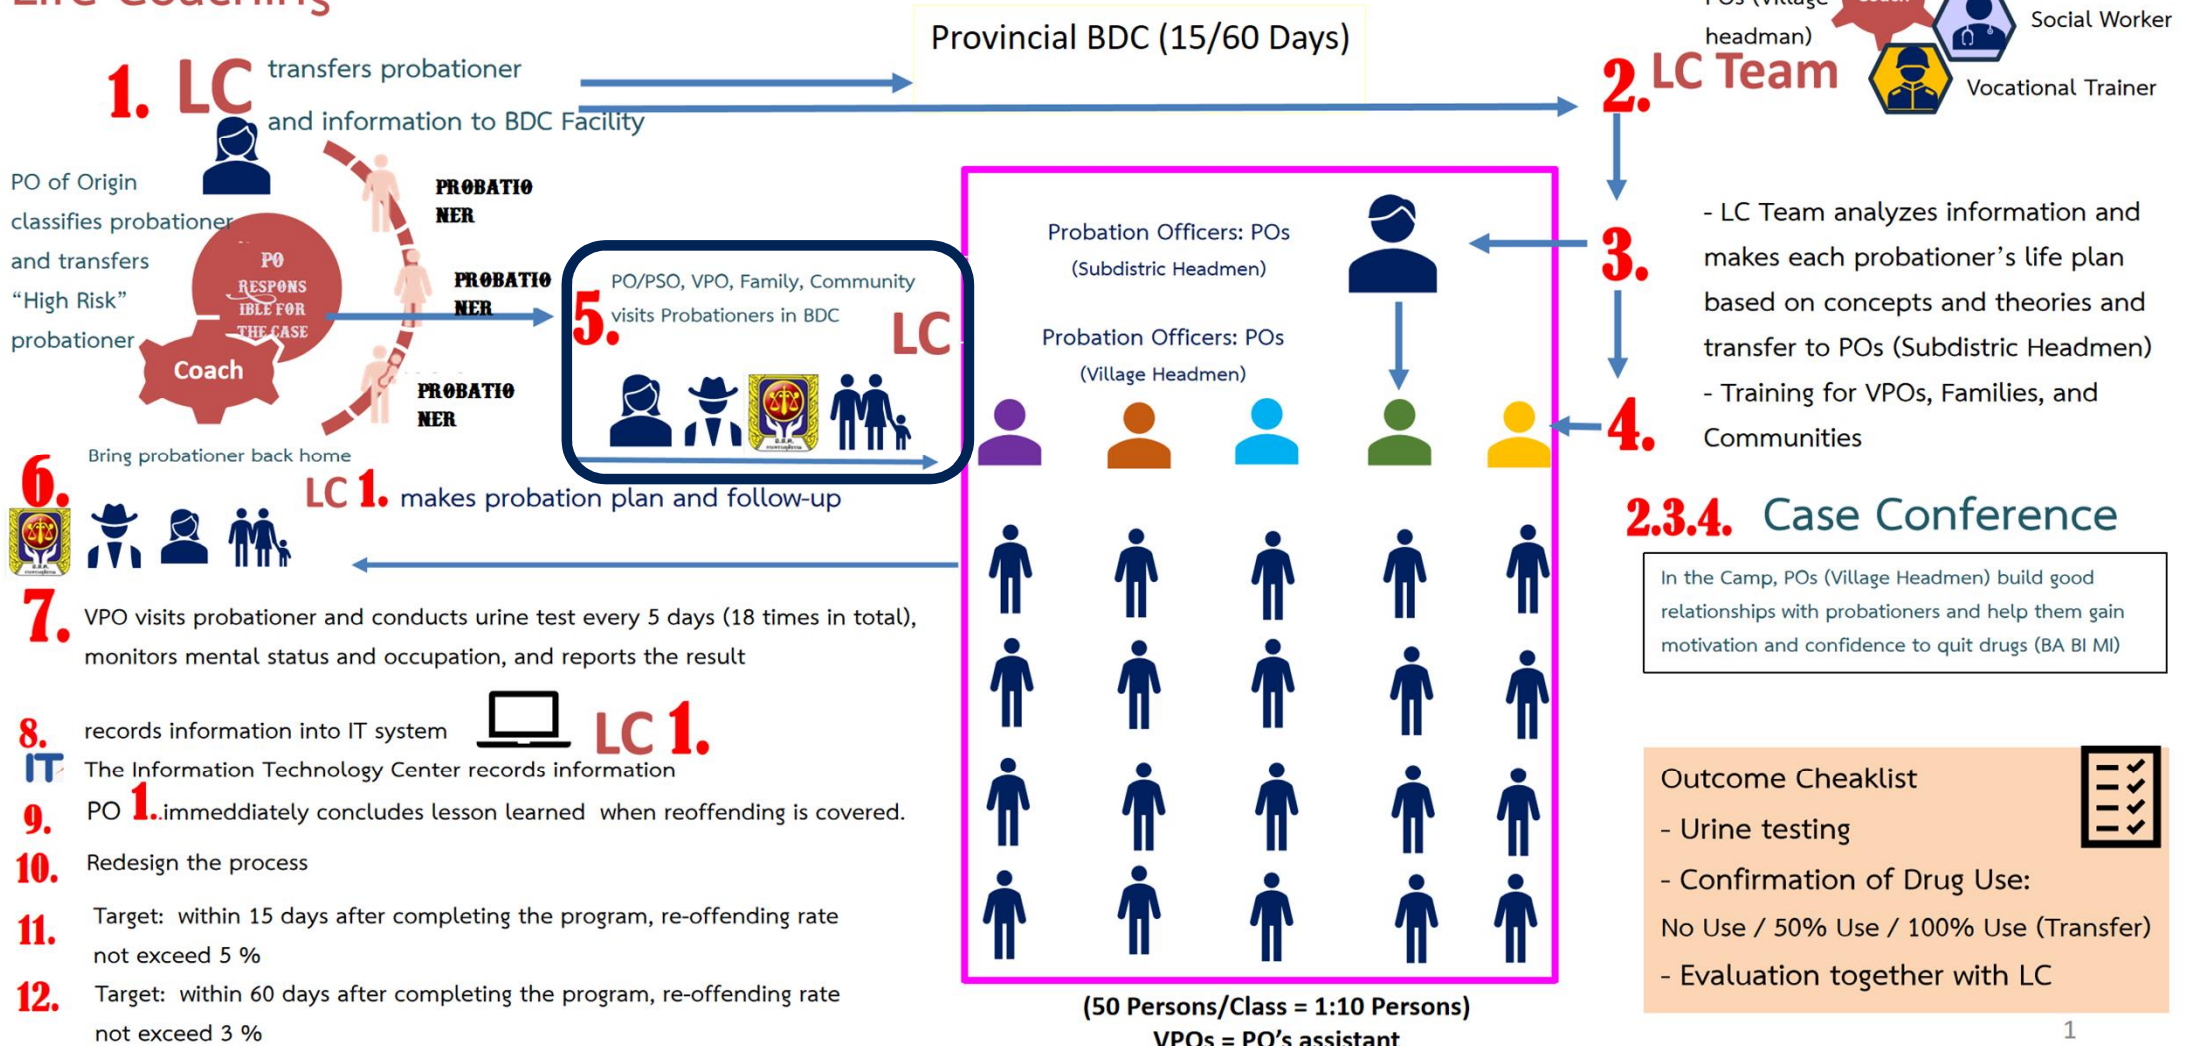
Provincial BDC (15/60 Days)

POs (Village headman)

Social Worker

2. LC Team

Vocational Trainer

1. LC transfers probationer and information to BDC Facility

PO of Origin classifies probationer and transfers "High Risk" probationer

PO RESPONSIBLE FOR THE CASE

Coach

PROBATIONER

PROBATIONER

PROBATIONER

Bring probationer back home

PO/PSO, VPO, Family, Community

5. visits Probationers in BDC

LC

Probation Officers: POs (Subdistric Headmen)

Probation Officers: POs (Village Headmen)

3.

- LC Team analyzes information and makes each probationer's life plan based on concepts and theories and transfer to POs (Subdistric Headmen)

4.

- Training for VPOs, Families, and Communities

2.3.4. Case Conference

In the Camp, POs (Village Headmen) build good relationships with probationers and help them gain motivation and confidence to quit drugs (BA BI MI)

6.

LC 1. makes probation plan and follow-up

7. VPO visits probationer and conducts urine test every 5 days (18 times in total), monitors mental status and occupation, and reports the result

8. records information into IT system LC 1.

IT The Information Technology Center records information

9. PO 1. immeddiately concludes lesson learned when reoffending is covered.

10. Redesign the process

11. Target: within 15 days after completing the program, re-offending rate not exceed 5 %

12. Target: within 60 days after completing the program, re-offending rate not exceed 3 %

(50 Persons/Class = 1:10 Persons)
VPOs = PO's assistant

Outcome Cheaklist
- Urine testing
- Confirmation of Drug Use:
No Use / 50% Use / 100% Use (Transfer)
- Evaluation together with LC

1